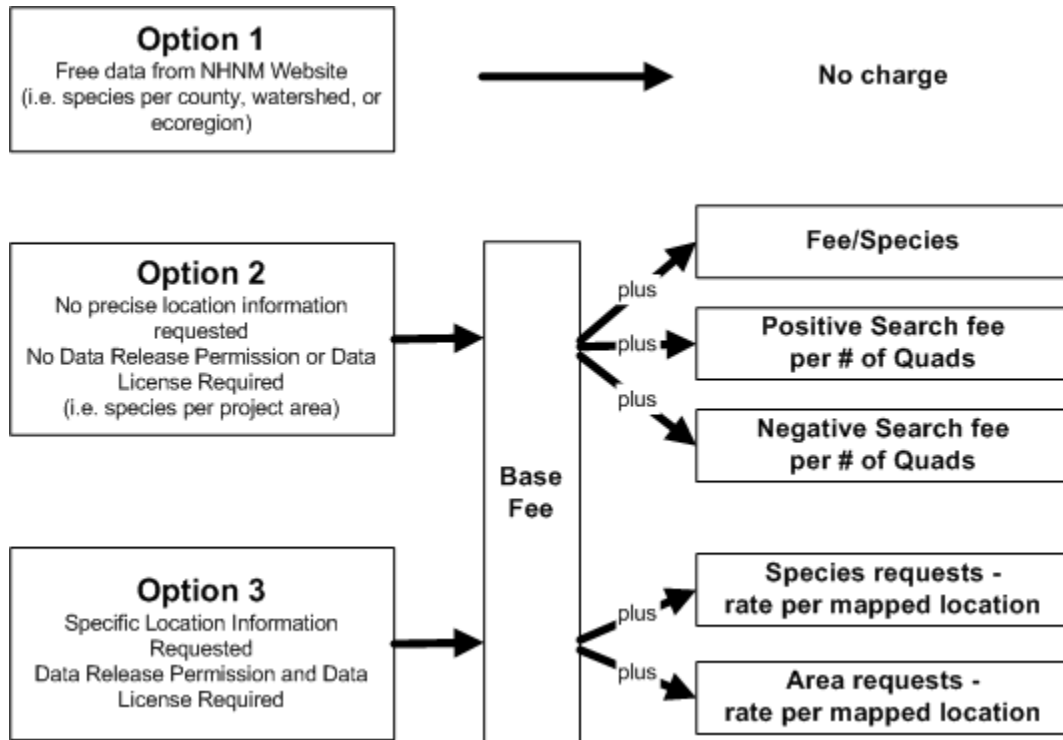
Option 1
Free data from NHNM Website (i.e. species per county, watershed, or ecoregion)

No charge

Option 2
No precise location information requested
No Data Release Permission or Data License Required
(i.e. species per project area)

Base Fee

plus

Fee/Species

plus

Positive Search fee per # of Quads

plus

Negative Search fee per # of Quads

Option 3
Specific Location Information Requested
Data Release Permission and Data License Required

plus

Species requests - rate per mapped location

plus

Area requests - rate per mapped location